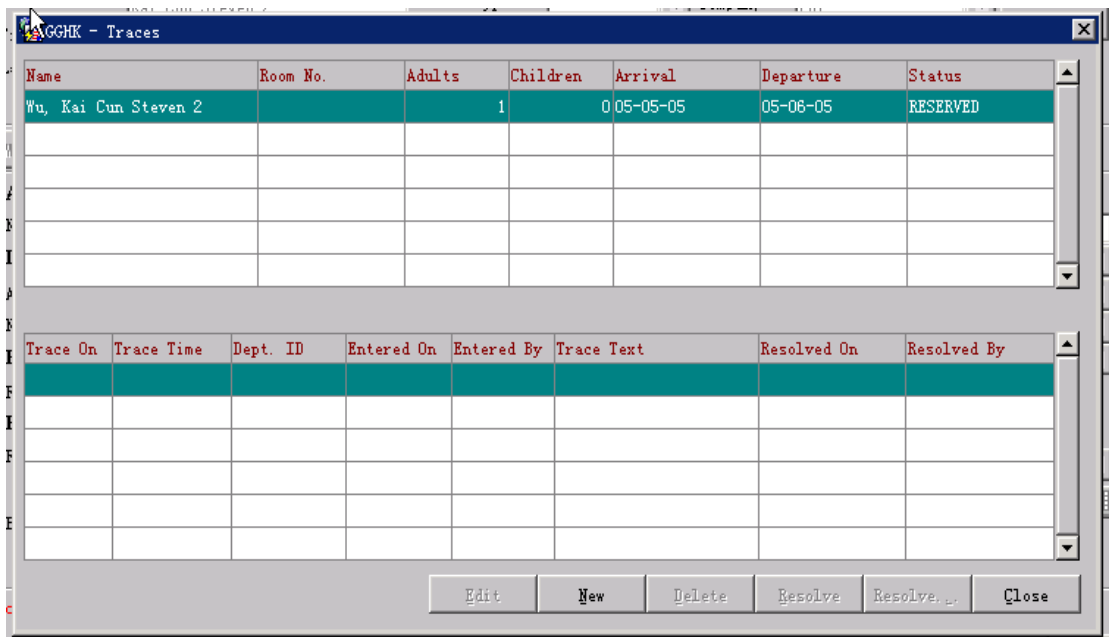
GGHK - Traces

| Name | Room No. | Adults | Children | Arrival | Departure | Status |
|---|---|---|---|---|---|---|
| Wu, Kai Cun Steven 2 | | 1 | 0 | 05-05-05 | 05-06-05 | RESERVED |
| | | | | | | |
| | | | | | | |
| | | | | | | |
| | | | | | | |

| Trace On | Trace Time | Dept. ID | Entered On | Entered By | Trace Text | Resolved On | Resolved By |
|---|---|---|---|---|---|---|---|
| | | | | | | | |
| | | | | | | | |
| | | | | | | | |
| | | | | | | | |
| | | | | | | | |
| | | | | | | | |

Edit New Delete Resolve Resolve... Close